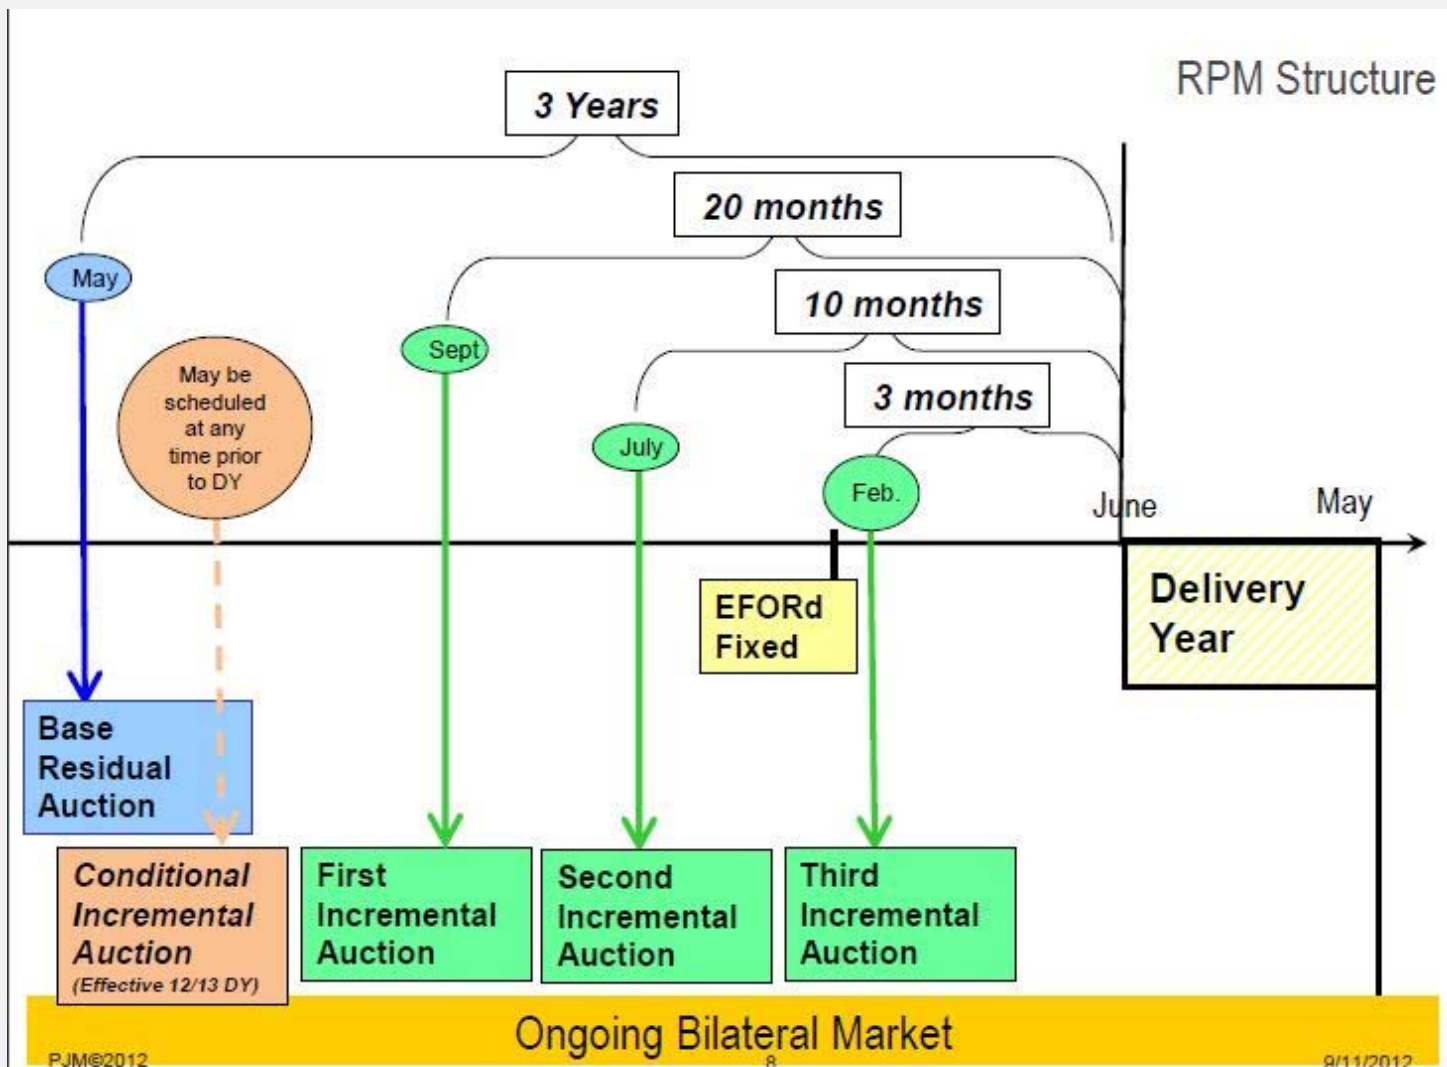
RPM Structure

3 Years

20 months

10 months

3 months

May

May be scheduled at any time prior to DY

Sept

July

Feb.

June

May

EFORd Fixed

Delivery Year

Base Residual Auction

Conditional Incremental Auction (Effective 12/13 DY)

First Incremental Auction

Second Incremental Auction

Third Incremental Auction

Ongoing Bilateral Market

PJM©2012

8

9/11/2012